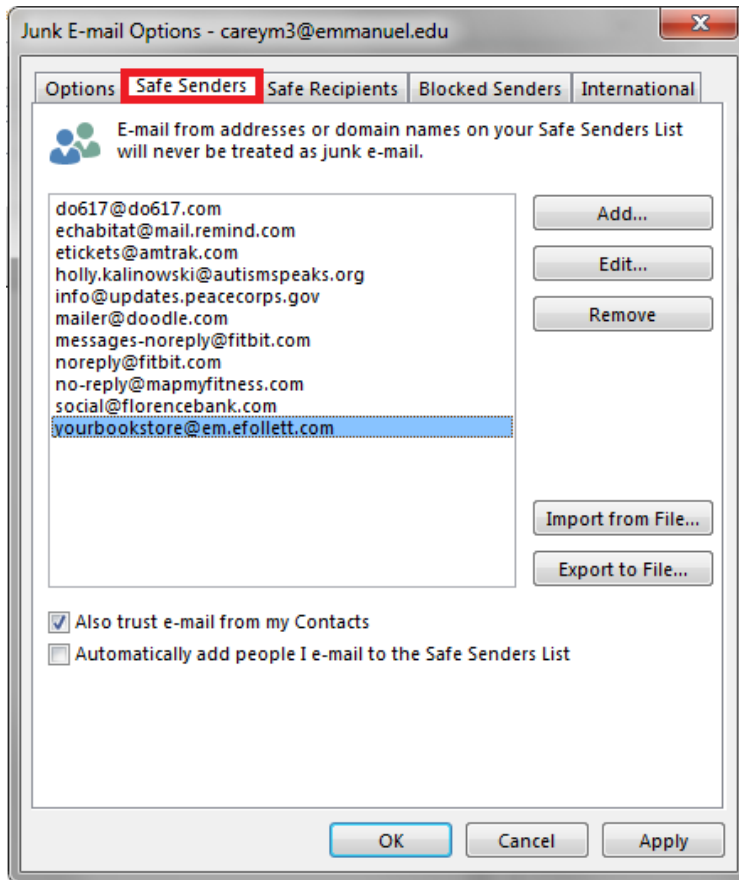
Junk E-mail Options - careym3@emmanuel.edu

Options | Safe Senders | Safe Recipients | Blocked Senders | International

E-mail from addresses or domain names on your Safe Senders List will never be treated as junk e-mail.

do617@do617.com
echabitat@mail.remind.com
etickets@amtrak.com
holly.kalinowski@autismspeaks.org
info@updates.peacecorps.gov
mailer@doodle.com
messages-noreply@fitbit.com
noreply@fitbit.com
no-reply@mapmyfitness.com
social@florencebank.com
yourbookstore@em.efollett.com

Add...
Edit...
Remove
Import from File...
Export to File...

Also trust e-mail from my Contacts
Automatically add people I e-mail to the Safe Senders List

OK
Cancel
Apply